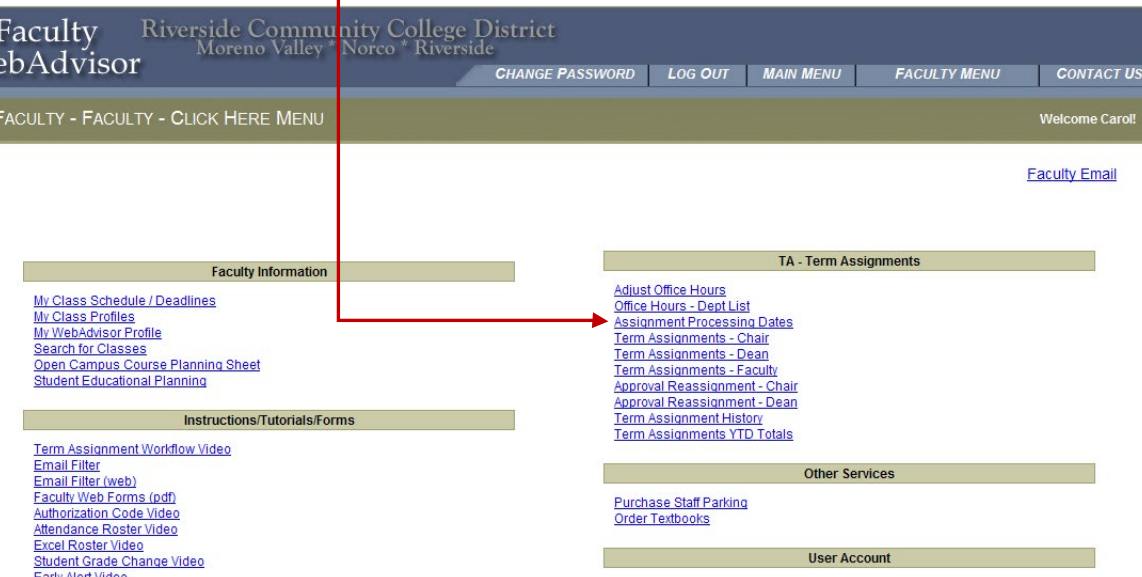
Faculty
ebAdvisor

Riverside Community College District
Moreno Valley * Norco * Riverside

CHANGE PASSWORD | LOG OUT | MAIN MENU | FACULTY MENU | CONTACT US

FACULTY - FACULTY - CLICK HERE MENU

Welcome Carol!

Faculty Email

Faculty Information

My Class Schedule / Deadlines
My Class Profiles
My WebAdvisor Profile
Search for Classes
Open Campus Course Planning Sheet
Student Educational Planning

Instructions/Tutorials/Forms

Term Assignment Workflow Video
Email Filter
Email Filter (web)
Faculty Web Forms (pdf)
Authorization Code Video
Attendance Roster Video
Excel Roster Video
Student Grade Change Video
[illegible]

TA - Term Assignments

Adjust Office Hours
Office Hours - Dept List
Assignment Processing Dates
Term Assignments - Chair
Term Assignments - Dean
Term Assignments - Faculty
Approval Reassignment - Chair
Approval Reassignment - Dean
Term Assignment History
Term Assignments YTD Totals

Other Services

Purchase Staff Parking
Order Textbooks

User Account